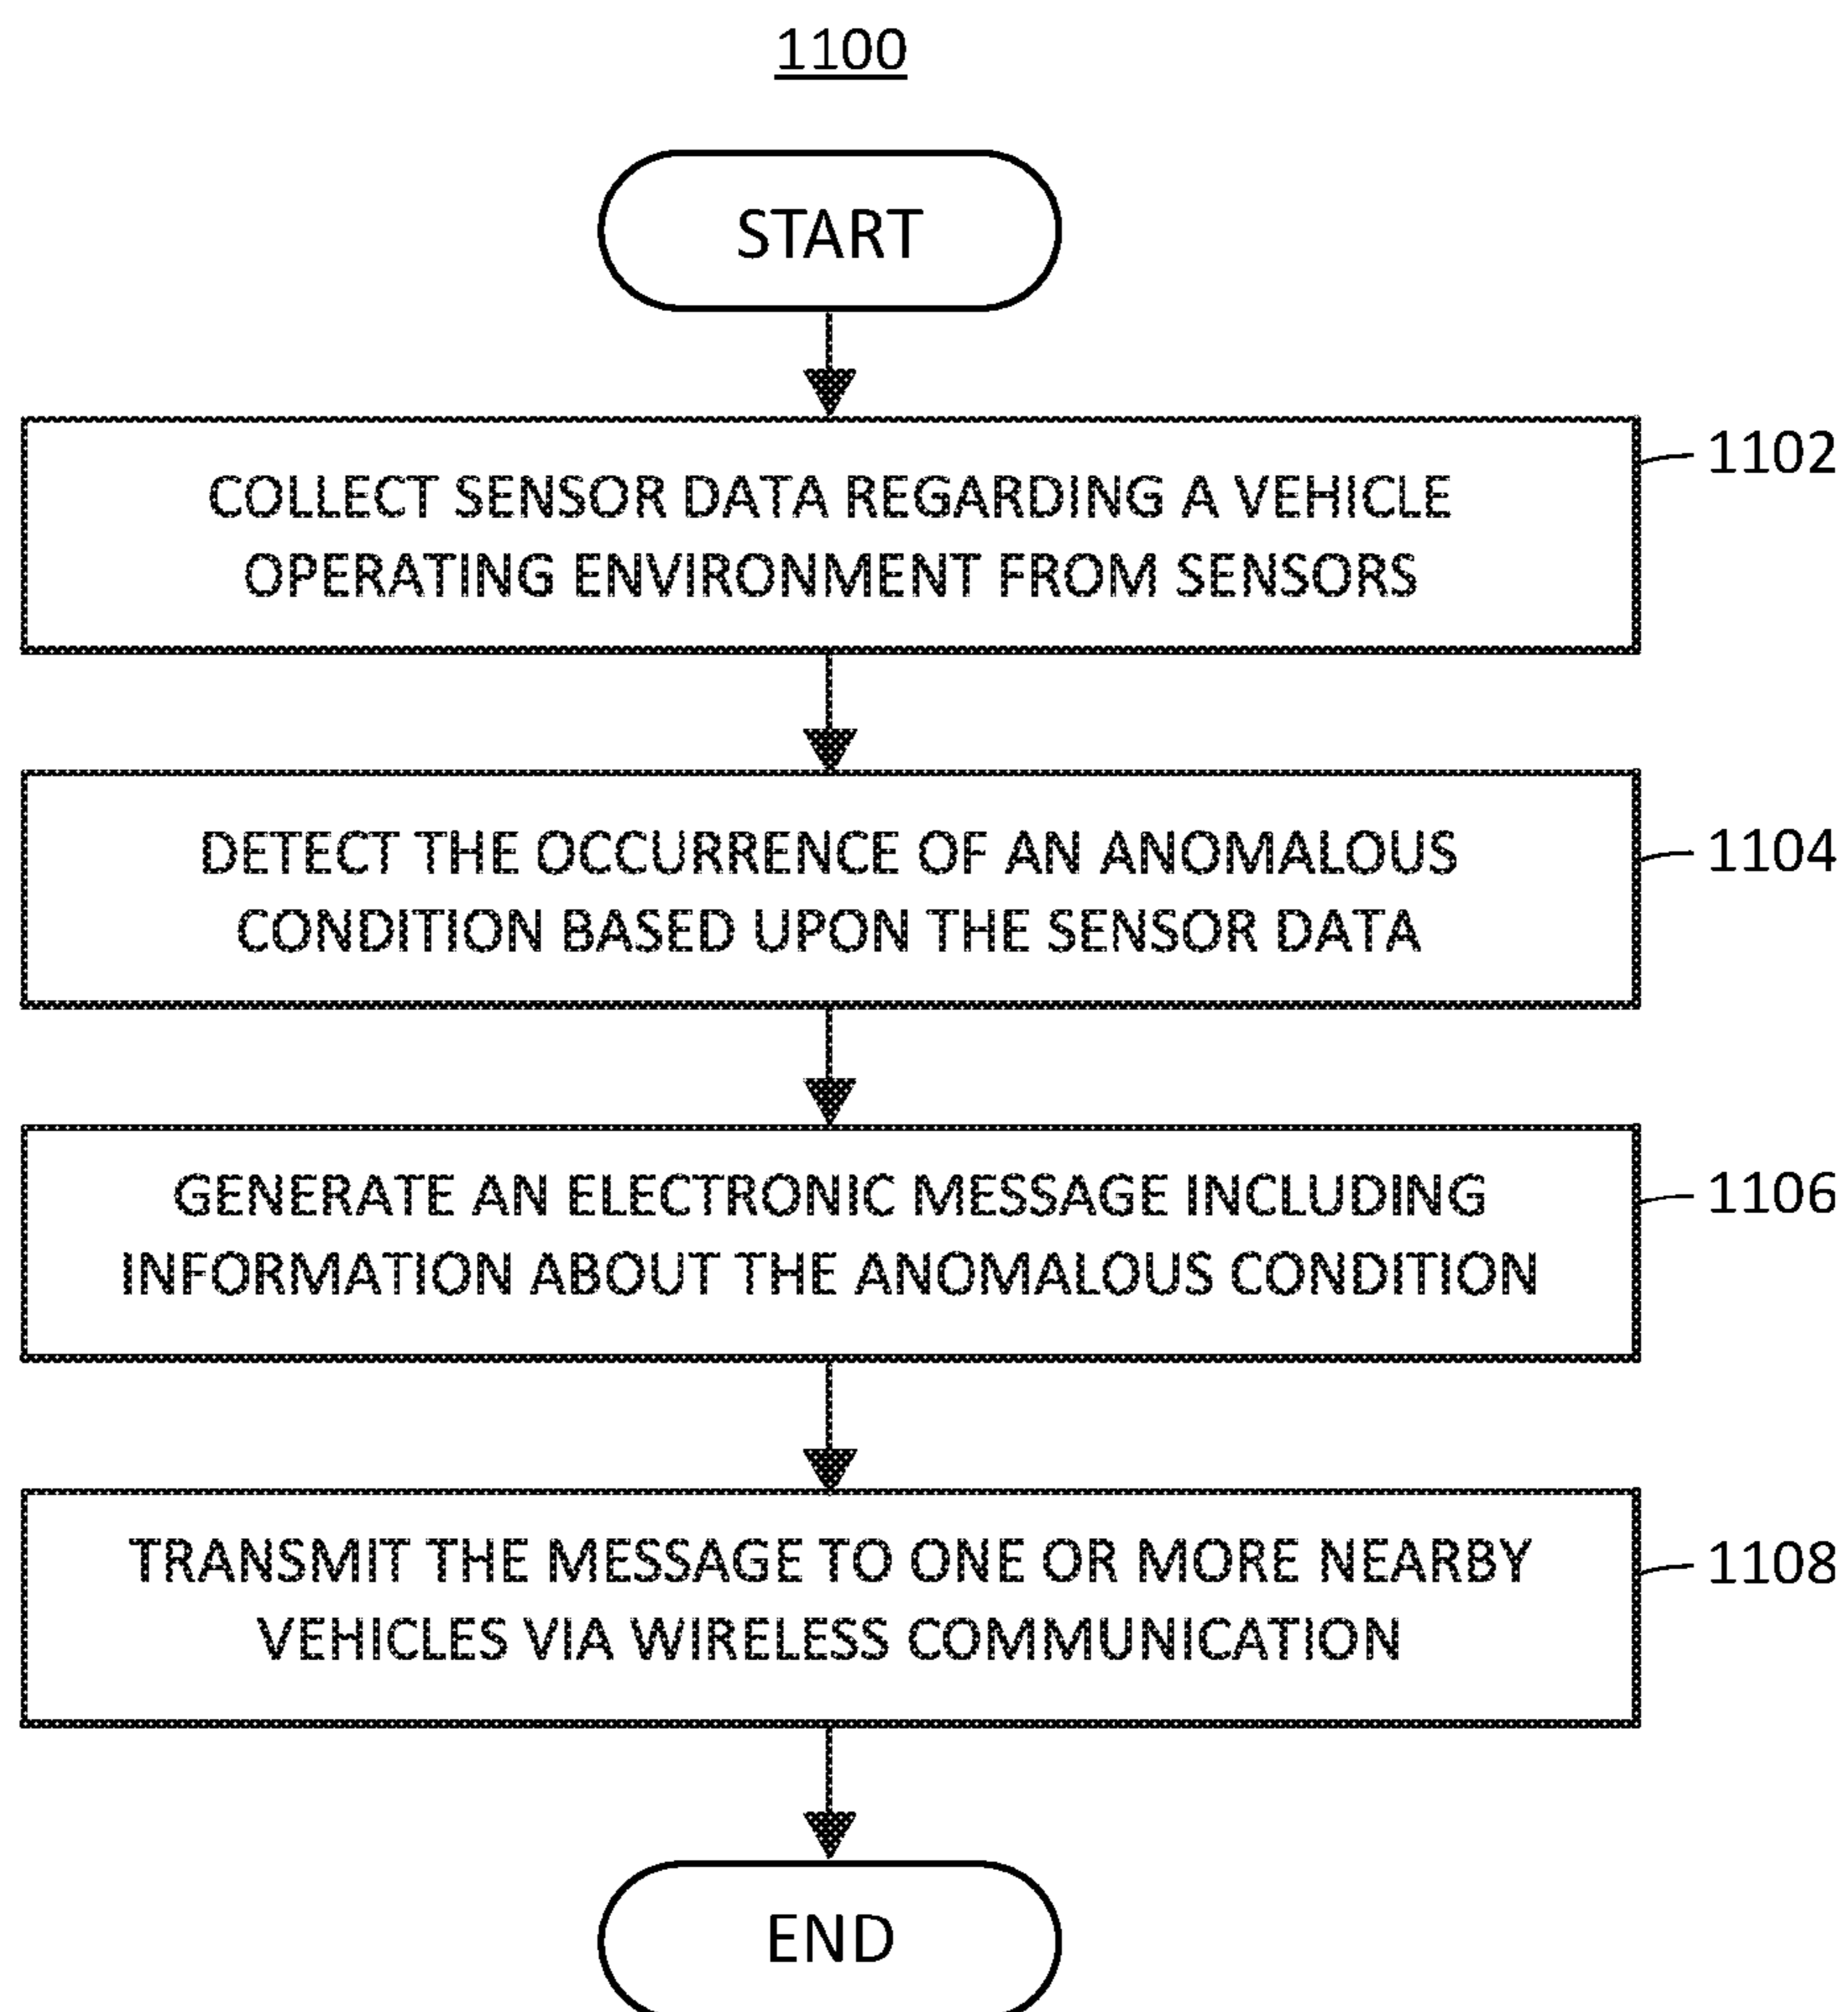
1100

START

COLLECT SENSOR DATA REGARDING A VEHICLE OPERATING ENVIRONMENT FROM SENSORS

1102

DETECT THE OCCURRENCE OF AN ANOMALOUS CONDITION BASED UPON THE SENSOR DATA

1104

GENERATE AN ELECTRONIC MESSAGE INCLUDING INFORMATION ABOUT THE ANOMALOUS CONDITION

1106

TRANSMIT THE MESSAGE TO ONE OR MORE NEARBY VEHICLES VIA WIRELESS COMMUNICATION

1108

END